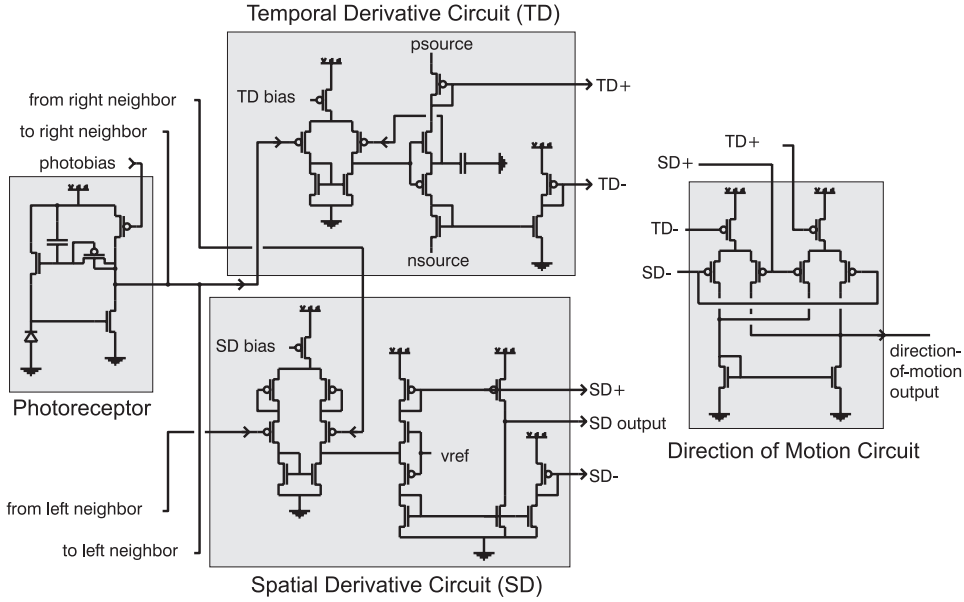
Temporal Derivative Circuit (TD)

psource

TD bias

TD+

TD-

nsource

from right neighbor

to right neighbor

photobias

Photoreceptor

SD bias

vref

SD+

SD output

SD-

from left neighbor

to left neighbor

Spatial Derivative Circuit (SD)

TD+

SD+

TD-

SD-

direction-of-motion output

Direction of Motion Circuit